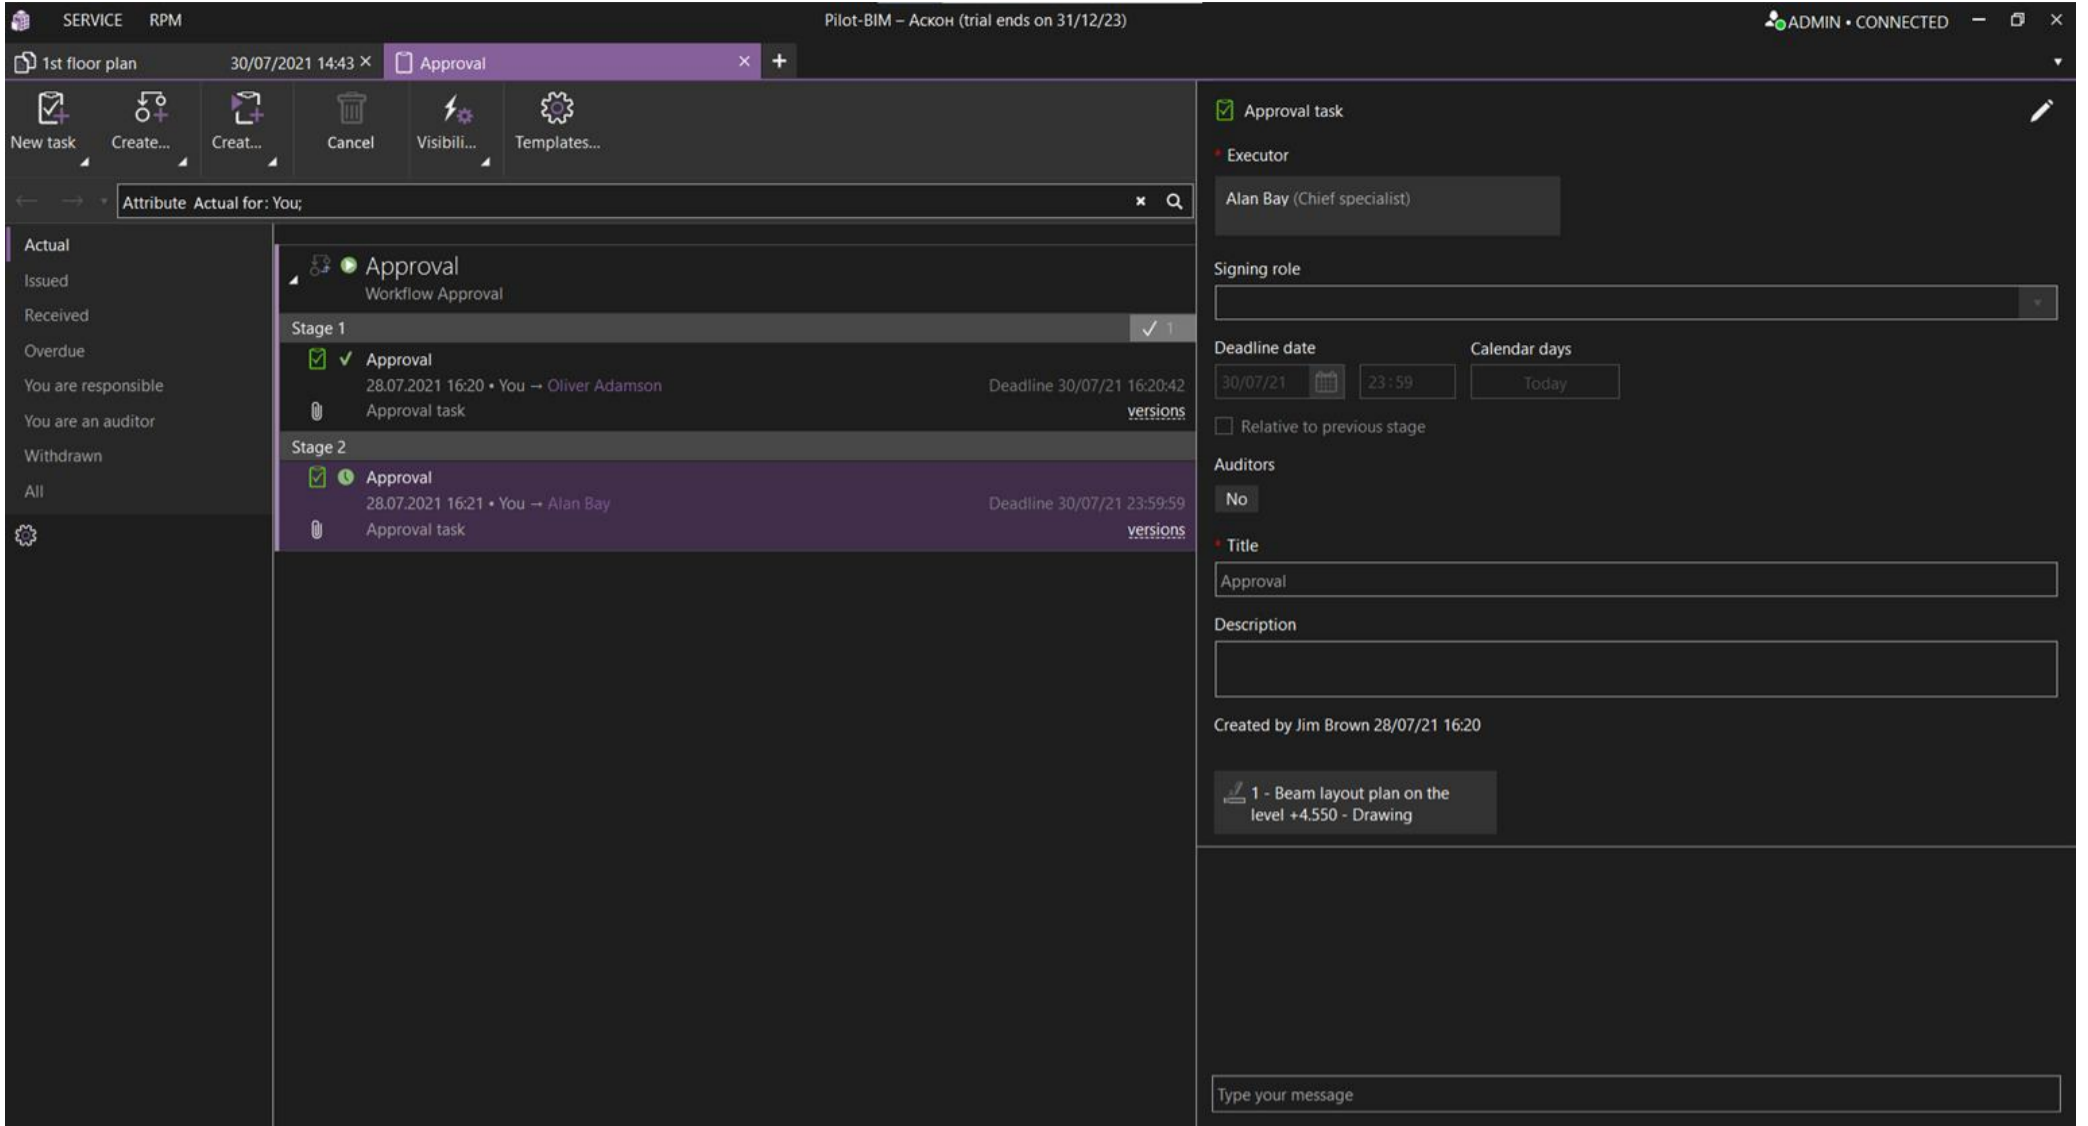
SERVICE RPM

Pilot-BIM – Аскон (trial ends on 31/12/23)

ADMIN • CONNECTED

1st floor plan 30/07/2021 14:43 ×

Approval ×

+

New task
Create...
Creat...
Cancel
Visibili...
Templates...

Attribute Actual for: You;

Actual
Issued
Received
Overdue
You are responsible
You are an auditor
Withdrawn
All

Approval
Workflow Approval

Stage 1 ✓ 1

Approval
28.07.2021 16:20 • You → Oliver Adamson
Deadline 30/07/21 16:20:42
Approval task
versions

Stage 2

Approval
28.07.2021 16:21 • You → Alan Bay
Deadline 30/07/21 23:59:59
Approval task
versions

Approval task

* Executor
Alan Bay (Chief specialist)

Signing role

Deadline date
30/07/21
23:59

Calendar days
Today

Relative to previous stage

Auditors
No

* Title
Approval

Description

Created by Jim Brown 28/07/21 16:20

1 - Beam layout plan on the level +4.550 - Drawing

Type your message